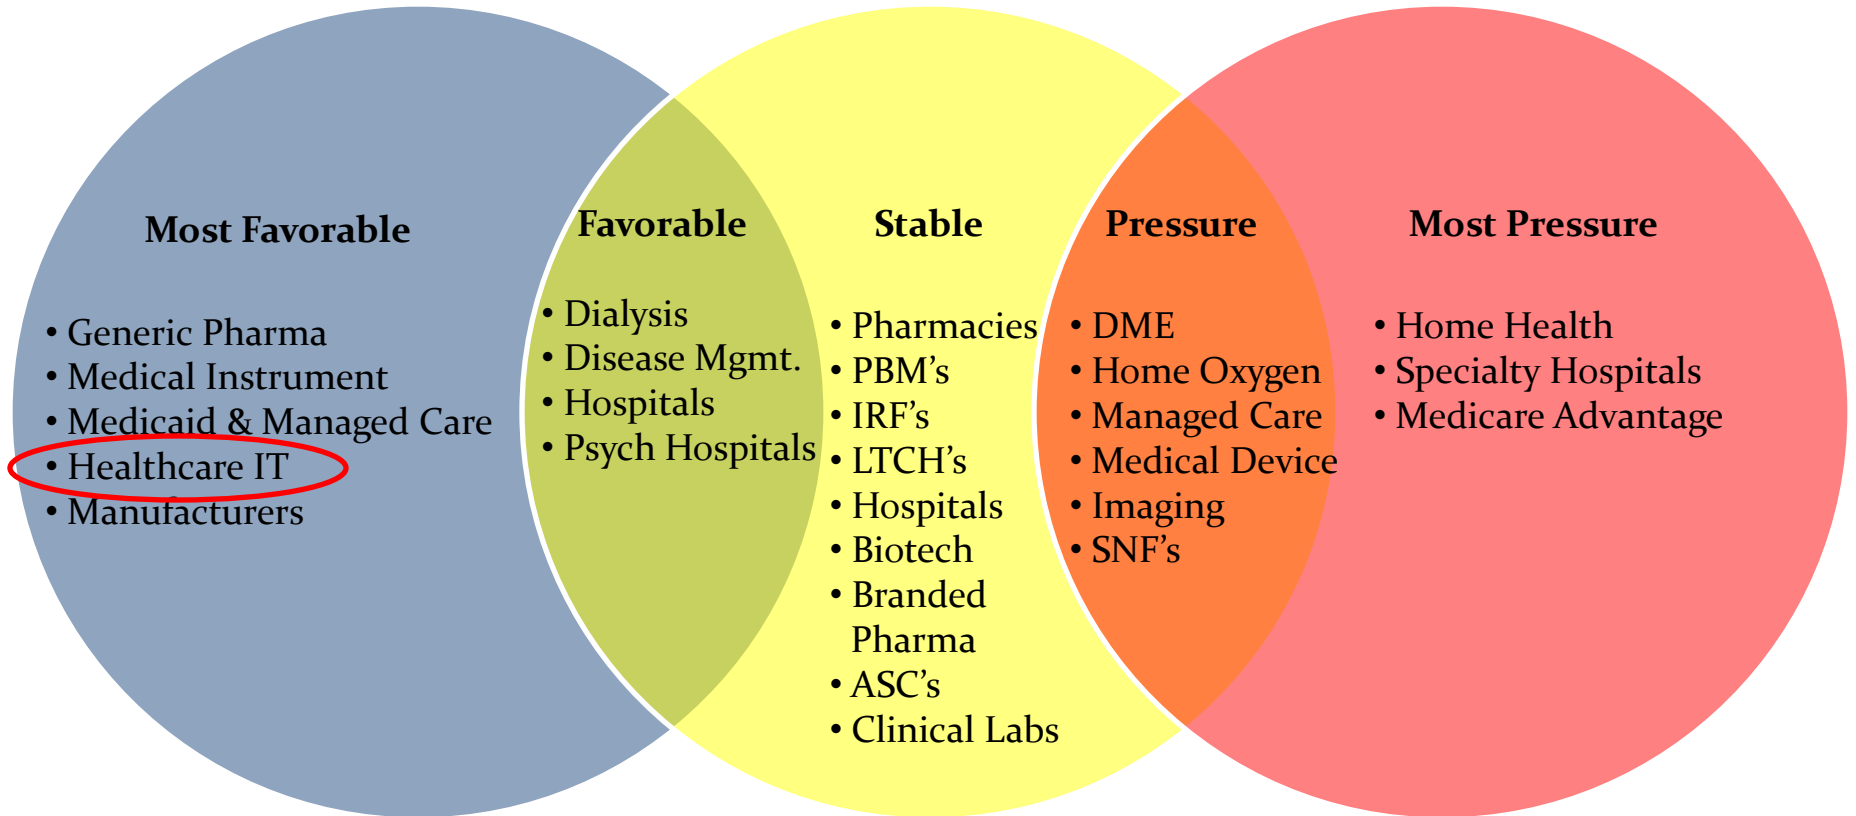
Most Favorable

• Generic Pharma
• Medical Instrument
• Medicaid & Managed Care
• Healthcare IT
• Manufacturers

Favorable

• Dialysis
• Disease Mgmt.
• Hospitals
• Psych Hospitals

Stable

• Pharmacies
• PBM's
• IRF's
• LTCH's
• Hospitals
• Biotech
• Branded Pharma
• ASC's
• Clinical Labs

Pressure

• DME
• Home Oxygen
• Managed Care
• Medical Device
• Imaging
• SNF's

Most Pressure

• Home Health
• Specialty Hospitals
• Medicare Advantage